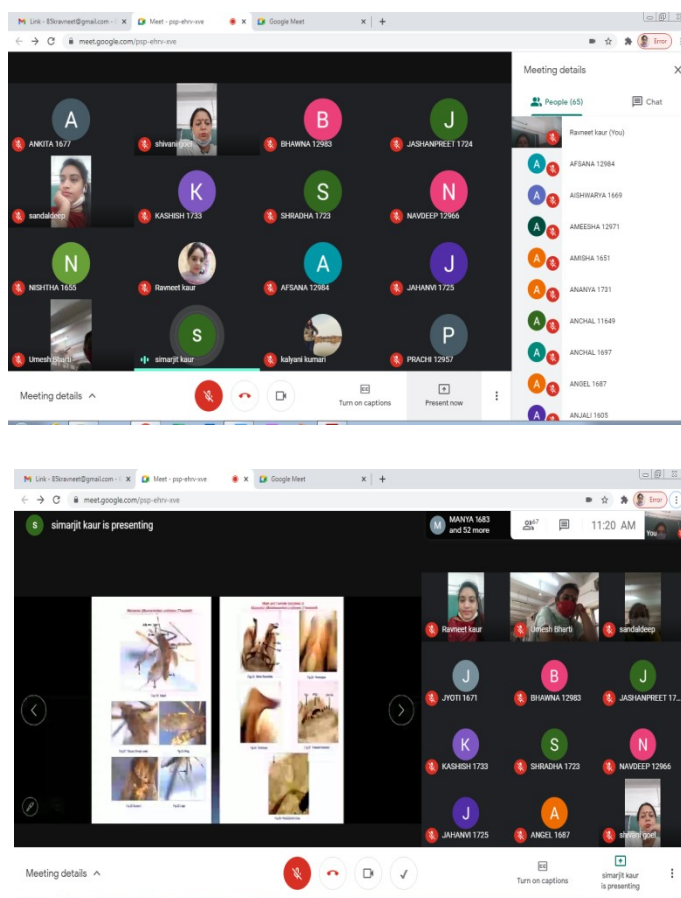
Link - 85kravneet@gmail.com · Meet - psp-ehrv-xve Google Meet +

meet.google.com/psp-ehrv-xve

Error

A ANKITA 1677
shivani goel
B BHAWNA 12983
J JASHANPREET 1724
sandaldeep
K KASHISH 1733
S SHRADHA 1723
N NAVDEEP 12966
N NISHTHA 1655
Ravneet kaur
A AFSANA 12984
J JAHANVI 1725
Umesh Bharti
S simarjit kaur
kalyani kumari
P PRACHI 12957

Meeting details

People (65) Chat

Ravneet kaur (You)
A AFSANA 12984
A AISHWARYA 1669
A AMEESHA 12971
A AMISHA 1651
A ANANYA 1731
A ANCHAL 11649
A ANCHAL 1697
A ANGEL 1687
A ANJALI 1605

Meeting details
CC Turn on captions
Present now

Link - 85kravneet@gmail.com · Meet - psp-ehrv-xve Google Meet +

meet.google.com/psp-ehrv-xve

Error

S simarjit kaur is presenting

MANYA 1683 and 52 more
67
11:20 AM
You

Ravneet kaur
Umesh Bharti
sandaldeep
J JYOTI 1671
B BHAWNA 12983
J JASHANPREET 17...
K KASHISH 1733
S SHRADHA 1723
N NAVDEEP 12966
J JAHANVI 1725
A ANGEL 1687
shivani goel

Meeting details
CC Turn on captions
simarjit kaur is presenting